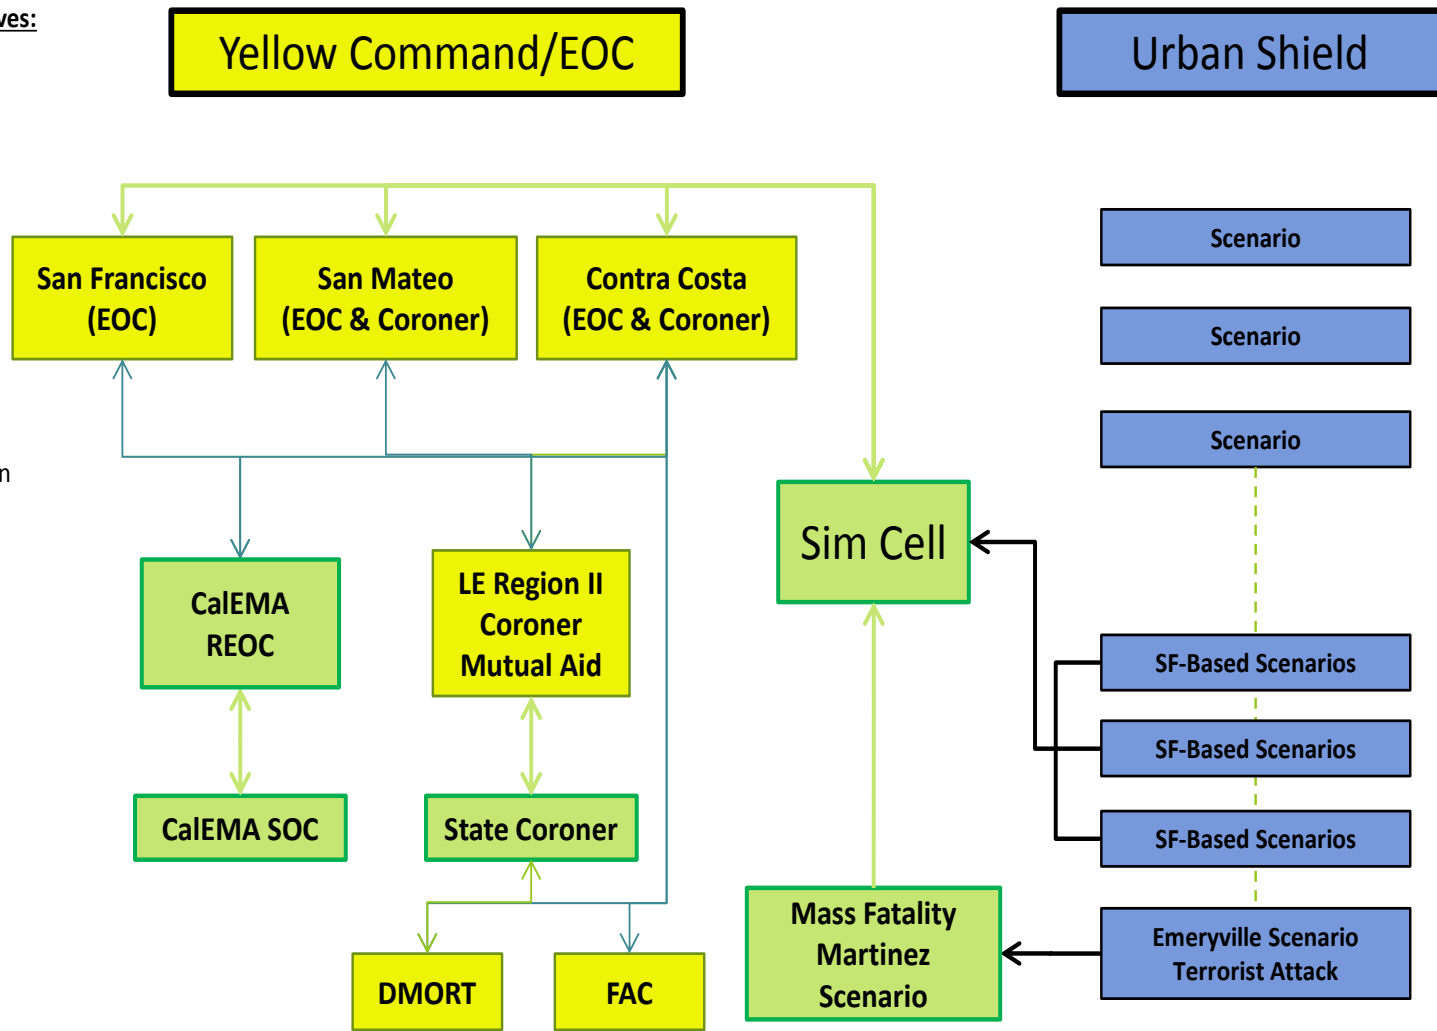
ves:

Yellow Command/EOC

Urban Shield

San Francisco (EOC)

San Mateo (EOC & Coroner)

Contra Costa (EOC & Coroner)

Scenario

Scenario

Scenario

n

Sim Cell

CalEMA REOC

LE Region II Coroner Mutual Aid

SF-Based Scenarios

SF-Based Scenarios

SF-Based Scenarios

CalEMA SOC

State Coroner

Mass Fatality Martinez Scenario

Emeryville Scenario Terrorist Attack

DMORT

FAC